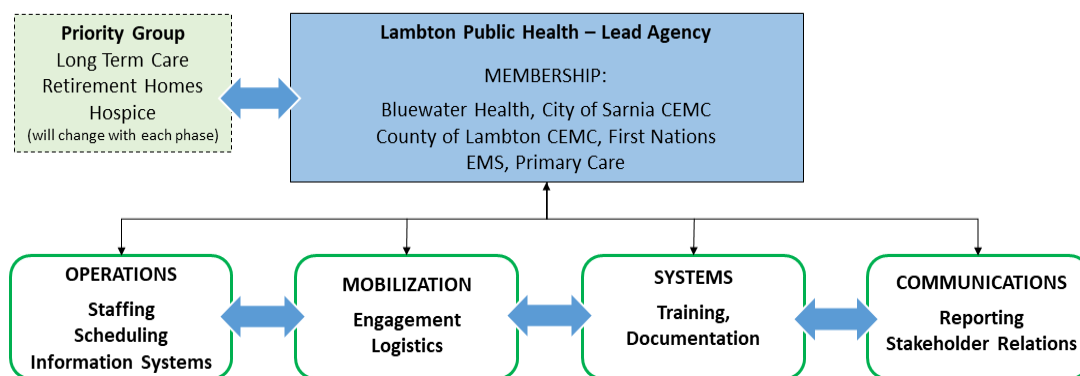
Priority Group
Long Term Care
Retirement Homes
Hospice
(will change with each phase)

Lambton Public Health – Lead Agency

MEMBERSHIP:

Bluewater Health, City of Sarnia CEMC
County of Lambton CEMC, First Nations
EMS, Primary Care

OPERATIONS
Staffing
Scheduling
Information Systems

MOBILIZATION
Engagement
Logistics

SYSTEMS
Training,
Documentation

COMMUNICATIONS
Reporting
Stakeholder Relations